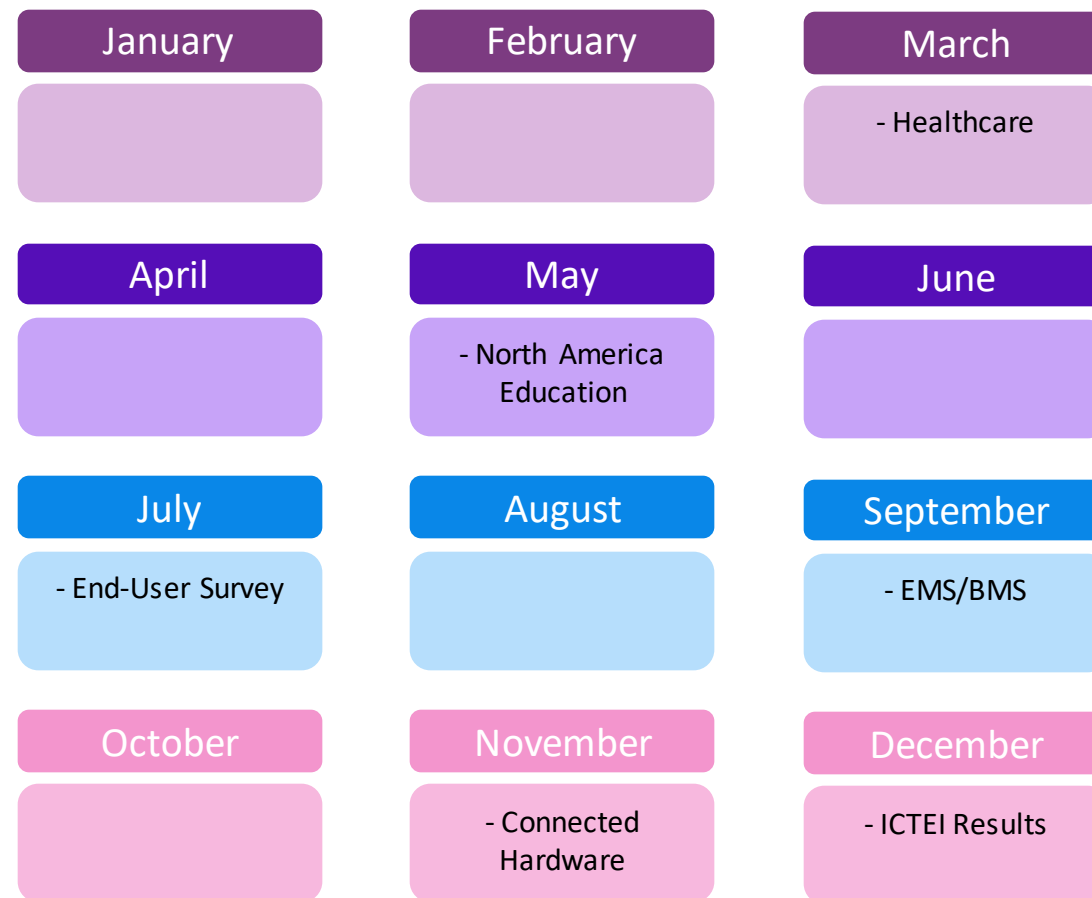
January

February

March

- Healthcare

April

May

- North America Education

June

July

- End-User Survey

August

September

- EMS/BMS

October

November

- Connected Hardware

December

- ICTEI Results